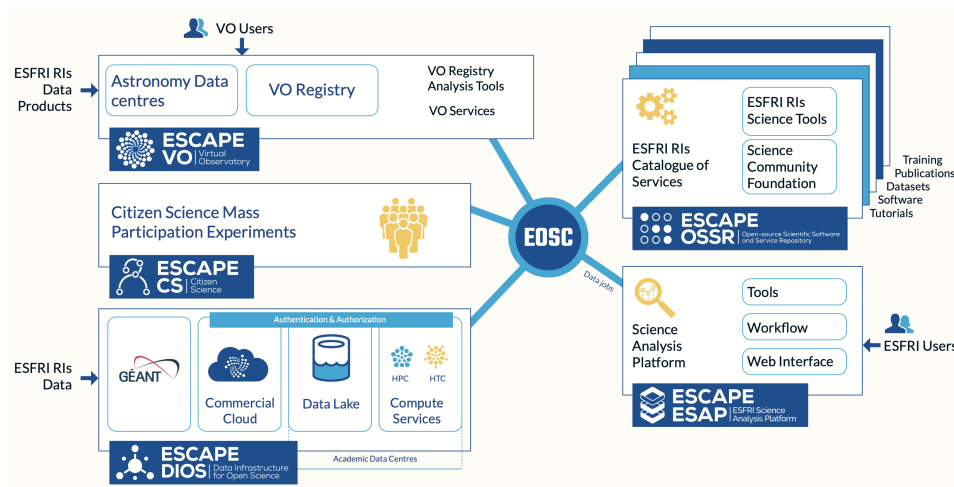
VO Users

ESFRI RIs Data Products

Astronomy Data centres

VO Registry

VO Registry Analysis Tools

VO Services

ESCAPE VO Virtual Observatory

Citizen Science Mass Participation Experiments

ESCAPE CS Citizen Science

ESFRI RIs Data

Authentication & Authorization

GÉANT

Commercial Cloud

Data Lake

HPC

HTC

Compute Services

ESCAPE DIOS Data Infrastructure for Open Science

Academic Data Centres

EOSC

Data jobs

ESFRI RIs Catalogue of Services

ESFRI RIs Science Tools

Science Community Foundation

Training

Publications

Datasets

Software

Tutorials

ESCAPE OSSR Open-source Scientific Software and Service Repository

Science Analysis Platform

Tools

Workflow

Web Interface

ESFRI Users

ESCAPE ESAP ESFRI Science Analysis Platform